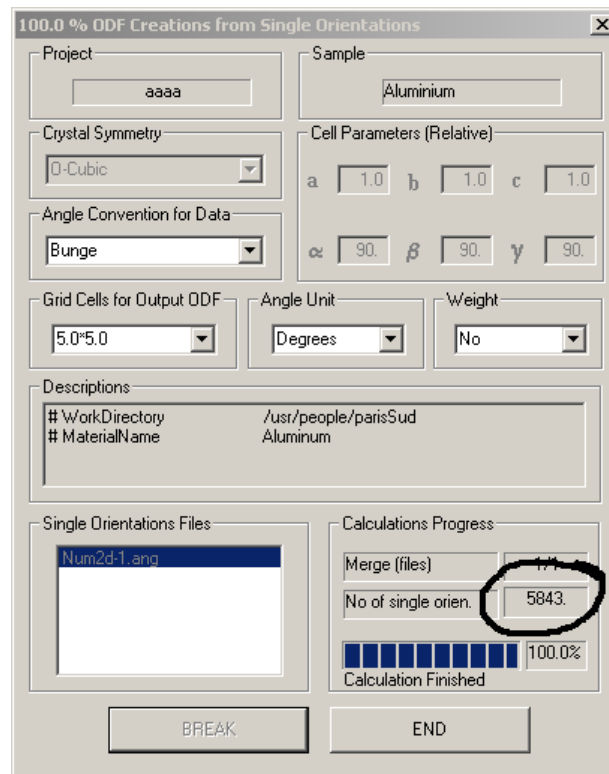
100.0 % ODF Creations from Single Orientations

Project
aaaa

Sample
Aluminium

Crystal Symmetry
O-Cubic

Cell Parameters (Relative)
a 1.0 b 1.0 c 1.0

Angle Convention for Data
Bunge

$\alpha$ 90. $\beta$ 90. $\gamma$ 90.

Grid Cells for Output ODF
5.0*5.0

Angle Unit
Degrees

Weight
No

Descriptions
# WorkDirectory /usr/people/parisSud
# MaterialName Aluminum

Single Orientations Files
Num2d-1.ang

Calculations Progress
Merge (files) 1/1
No of single orien. 5843.
100.0%
Calculation Finished

BREAK
END